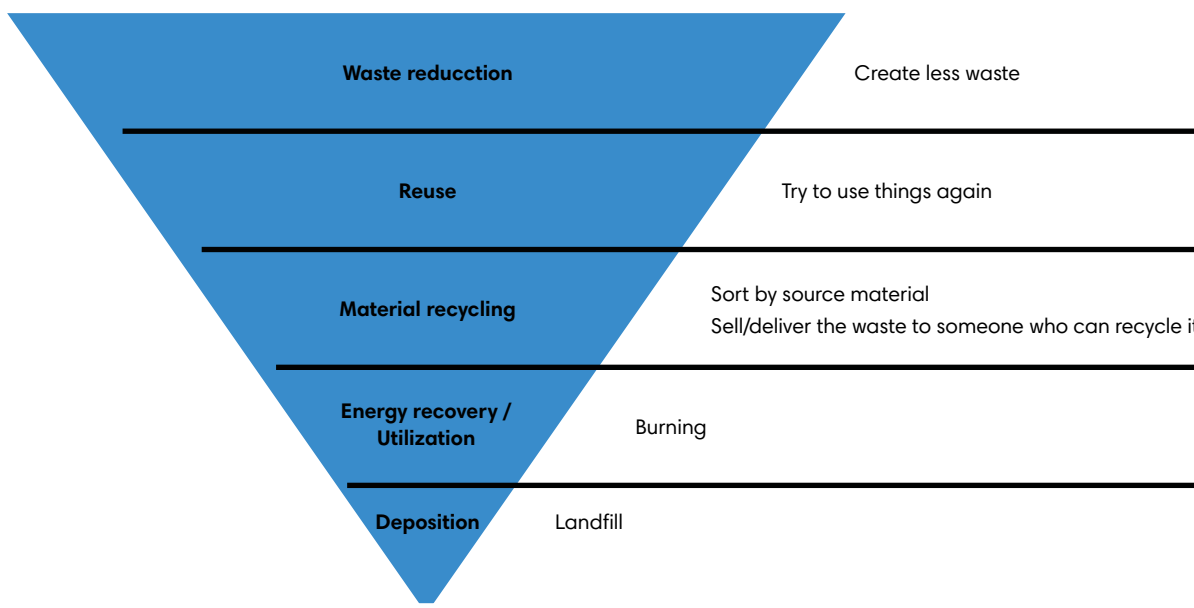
Waste reducction

Create less waste

Reuse

Try to use things again

Material recycling

Sort by source material
Sell/deliver the waste to someone who can recycle i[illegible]

Energy recovery / Utilization

Burning

Deposition

Landfill